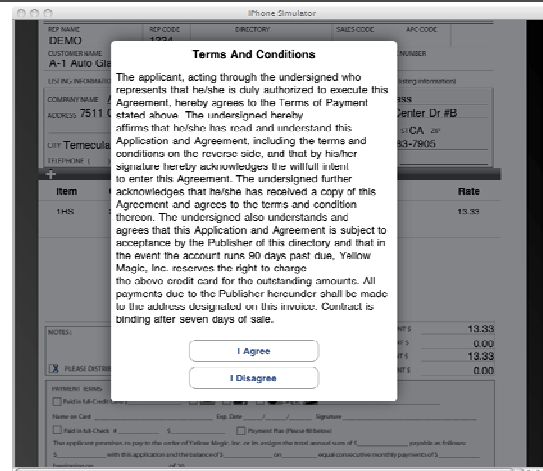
iPhone Simulator

REP NAME
DEMO
REP CODE
1234
DIRECTORY
SALES CODE
APC CODE
CUSTOMER NAME
A-1 Auto Gla
NUMBER
LISTING INFORMATION
listing information)
COMPANY NAME
ADDRESS 7511 C
ESS
Center Dr #B
CITY Temecula
CA
33-7905
TELEPHONE

Terms And Conditions

The applicant, acting through the undersigned who represents that he/she is duly authorized to execute this Agreement, hereby agrees to the Terms of Payment stated above. The undersigned hereby affirms that he/she has read and understand this Application and Agreement, including the terms and conditions on the reverse side, and that by his/her signature hereby acknowledges the willfull intent to enter this Agreement. The undersigned further acknowledges that he/she has received a copy of this Agreement and agrees to the terms and condition thereon. The undersigned also understands and agrees that this Application and Agreement is subject to acceptance by the Publisher of this directory and that in the event the account runs 90 days past due, Yellow Magic, Inc. reserves the right to charge the above credit card for the outstanding amounts. All payments due to the Publisher hereunder shall be made to the address designated on this invoice. Contract is binding after seven days of sale.

I Agree

I Disagree

Item
Rate
1HS
13.33
NOTES:
13.33
0.00
13.33
0.00
PLEASE DI
PAYMENT TERMS
Paid in full-Credit Card
Name on Card
Exp. Date
Signature
Paid in full-Check #
Payment Plan (Please fill below)
This applicant promises to pay to the order of Yellow Magic, Inc. or its assigns the total annual sum of $
payable as follows:
with this application and the balance of $
on
equal consecutive monthly payments of $